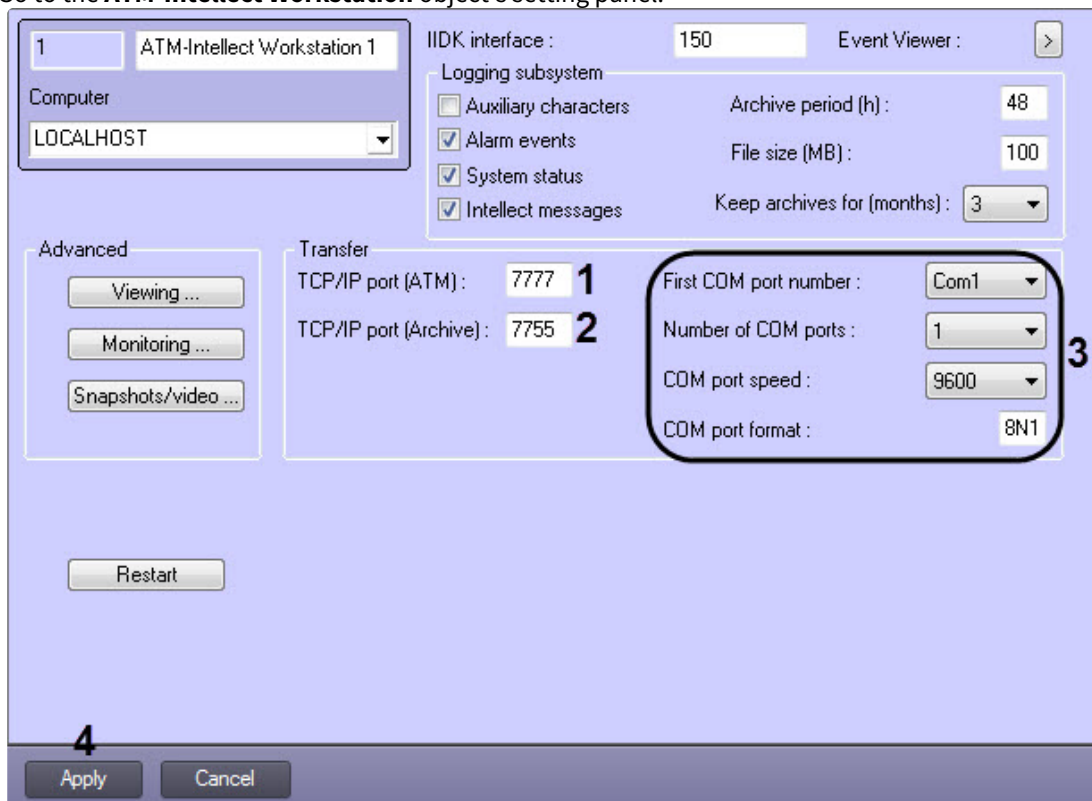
Go to the **ATM-Intellect Workstation** object's setting panel.

1
ATM-Intellect Workstation 1
Computer
LOCALHOST

IIDK interface : 150
Event Viewer : >

Logging subsystem
Auxiliary characters
Alarm events
System status
Intellect messages
Archive period (h) : 48
File size (MB) : 100
Keep archives for (months) : 3

Advanced
Viewing ...
Monitoring ...
Snapshots/video ...

Transfer
TCP/IP port (ATM) : 7777 1
TCP/IP port (Archive) : 7755 2

First COM port number : Com1
Number of COM ports : 1
COM port speed : 9600
COM port format : 8N1
3

Restart

4
Apply
Cancel